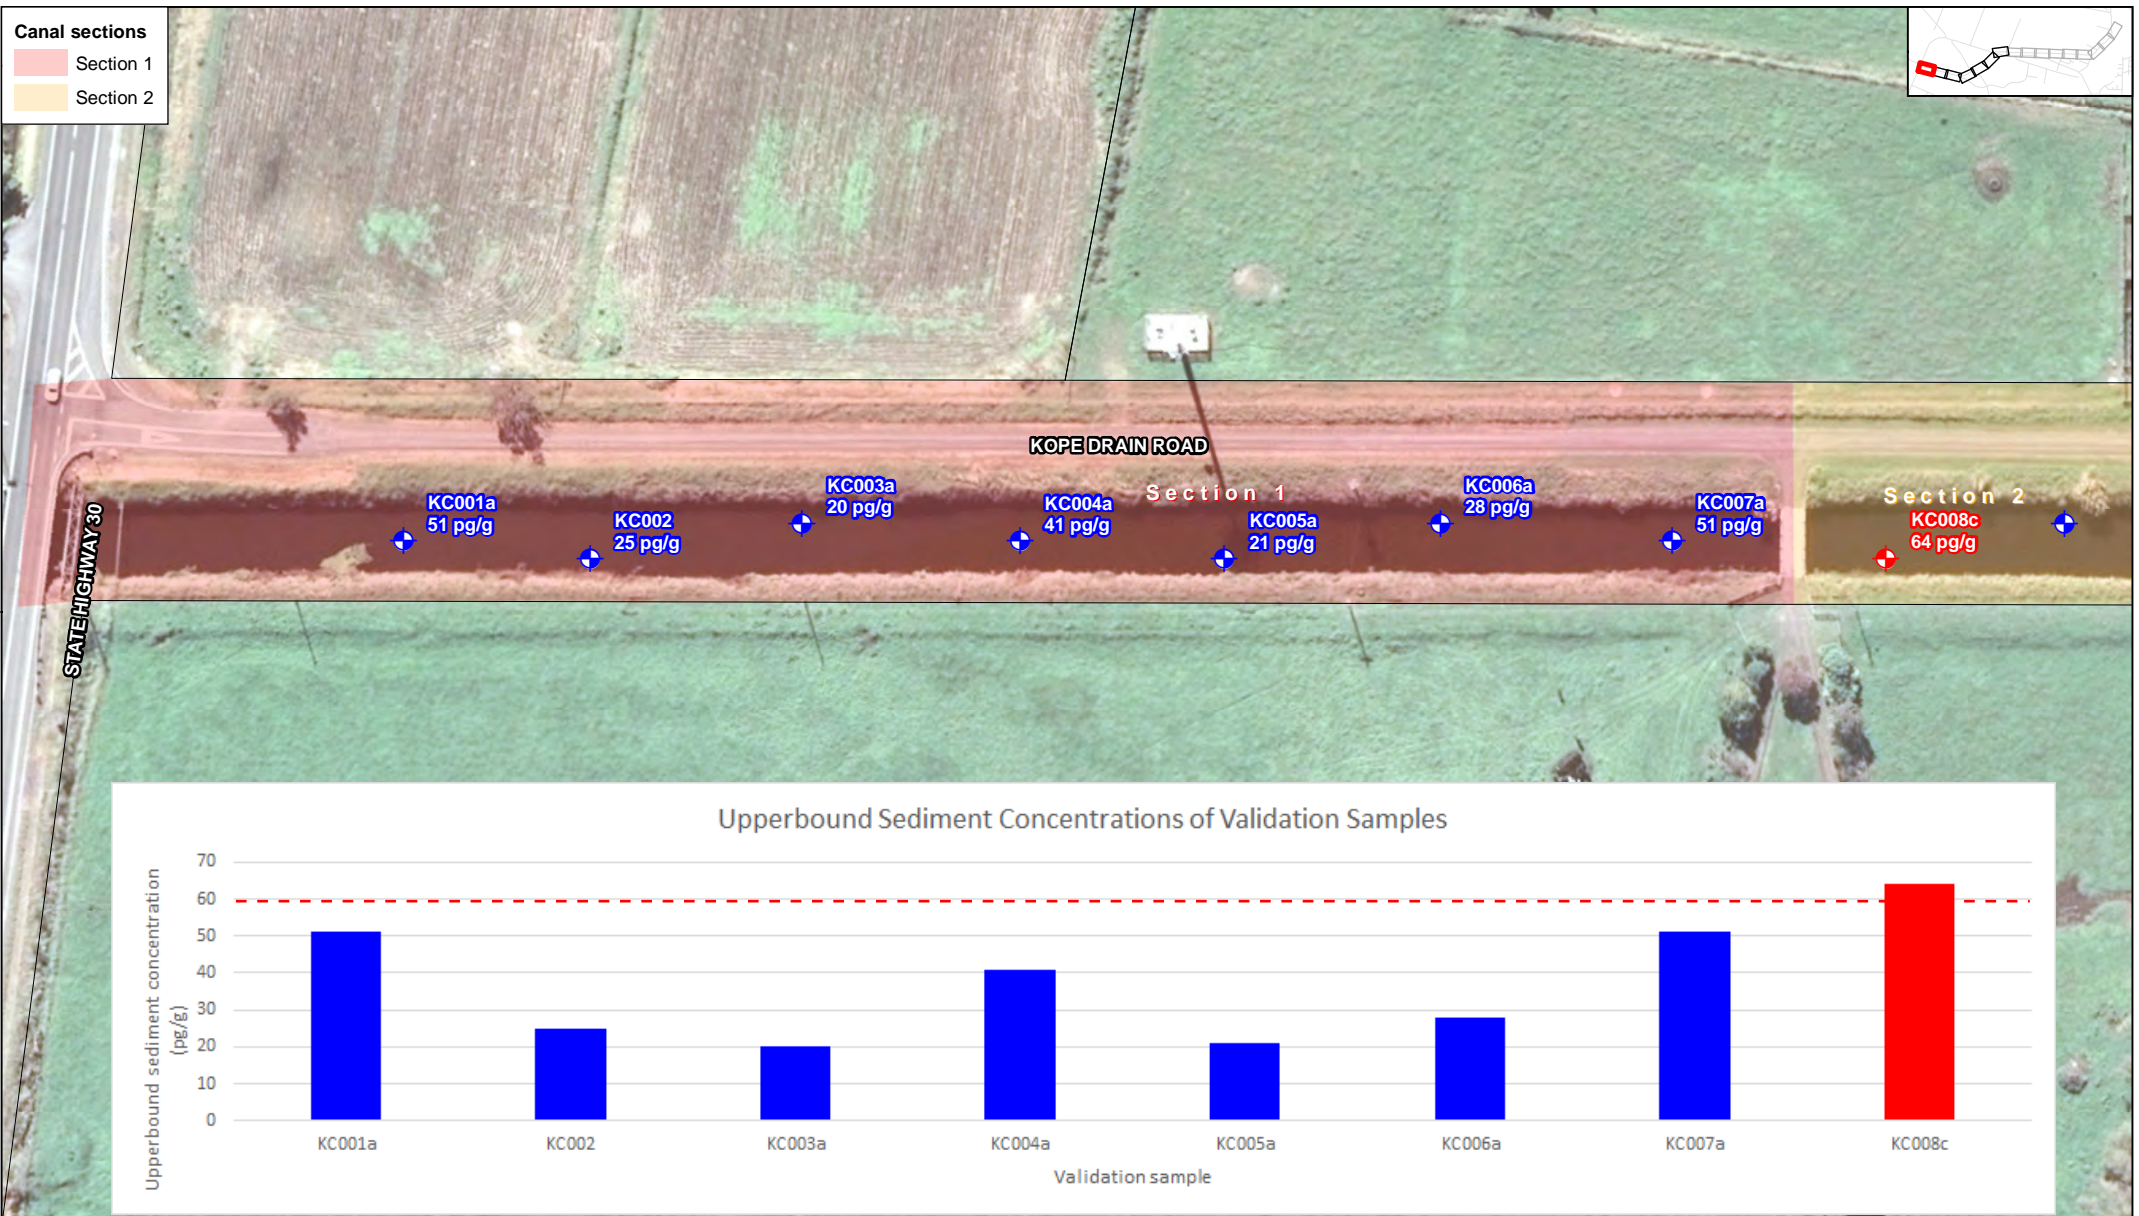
Canal sections
Section 1
Section 2

KOPE DRAIN ROAD

STATE HIGHWAY 30

Section 1

Section 2

KC001a
51 pg/g

KC002
25 pg/g

KC003a
20 pg/g

KC004a
41 pg/g

KC005a
21 pg/g

KC006a
28 pg/g

KC007a
51 pg/g

KC008c
64 pg/g

Upperbound Sediment Concentrations of Validation Samples

Upperbound sediment concentration (pg/g)

70
60
50
40
30
20
10
0

KC001a
KC002
KC003a
KC004a
KC005a
KC006a
KC007a
KC008c

Validation sample